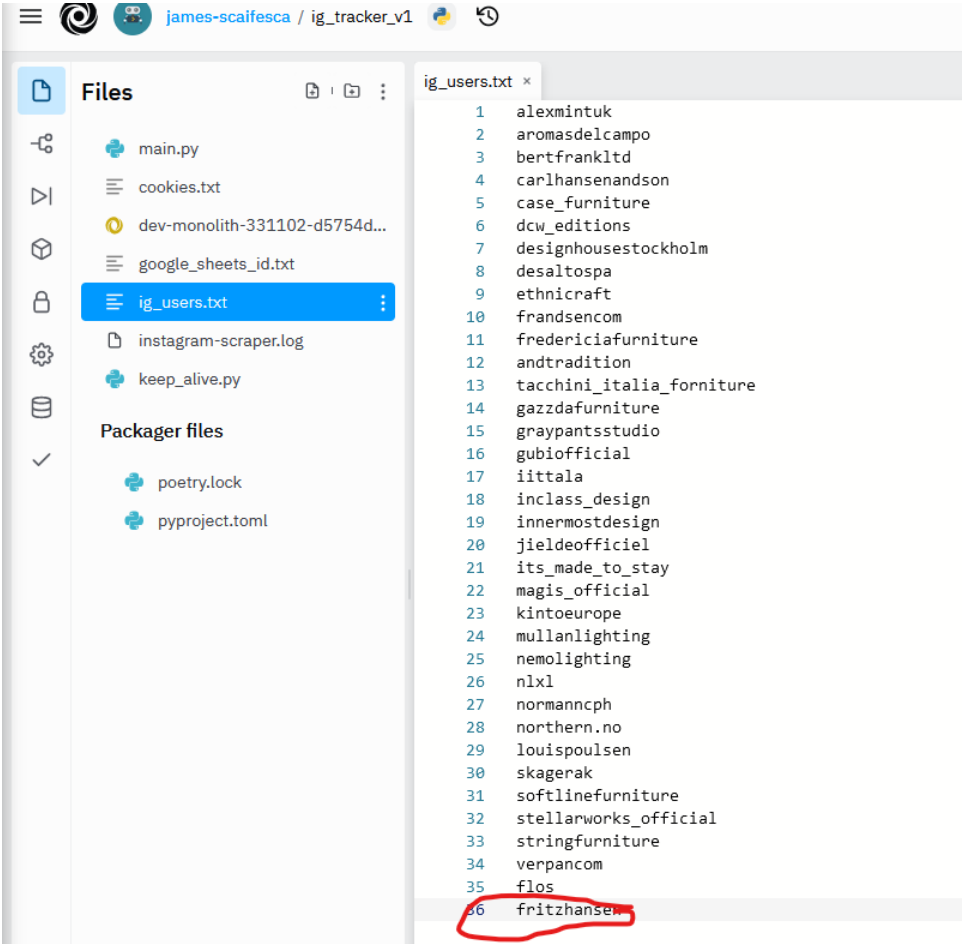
james-scaifesca / ig_tracker_v1

Files

main.py
cookies.txt
dev-monolith-331102-d5754d...
google_sheets_id.txt
ig_users.txt
instagram-scraper.log
keep_alive.py

Packager files

poetry.lock
pyproject.toml

ig_users.txt ×

1 alexmintuk
2 aromasdelcampo
3 bertfrankltd
4 carlhansenandson
5 case_furniture
6 dcw_editions
7 designhousestockholm
8 desaltospa
9 ethnicraft
10 frandsencom
11 fredericiafurniture
12 andtradition
13 tacchini_italia_forniture
14 gazzdafurniture
15 graypantsstudio
16 gubiofficial
17 iittala
18 inclass_design
19 innermostdesign
20 jieldeofficiel
21 its_made_to_stay
22 magis_official
23 kintoeurope
24 mullanlighting
25 nemolighting
26 nlxl
27 normanncph
28 northern.no
29 louispoulsen
30 skagerak
31 softlinefurniture
32 stellarworks_official
33 stringfurniture
34 verpancom
35 flos
36 fritzhansen